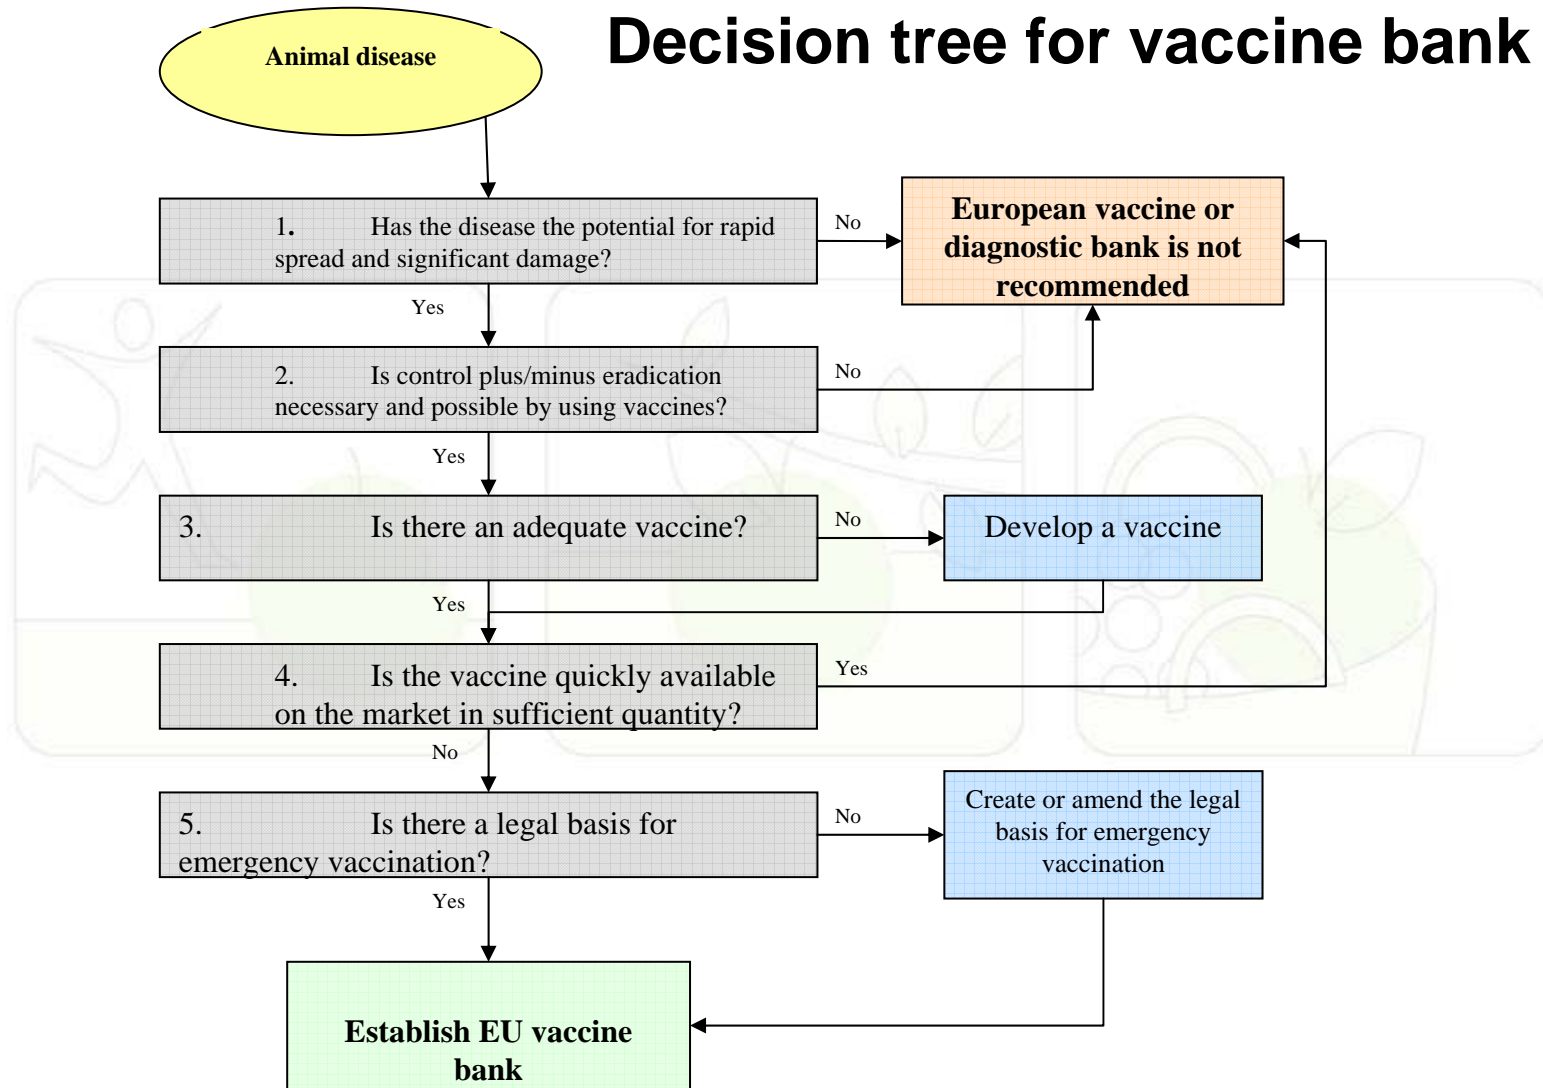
Decision tree for vaccine bank

Animal disease

1. Has the disease the potential for rapid spread and significant damage?

No

European vaccine or diagnostic bank is not recommended

Yes

2. Is control plus/minus eradication necessary and possible by using vaccines?

No

Yes

3. Is there an adequate vaccine?

No

Develop a vaccine

Yes

4. Is the vaccine quickly available on the market in sufficient quantity?

Yes

No

5. Is there a legal basis for emergency vaccination?

No

Create or amend the legal basis for emergency vaccination

Yes

Establish EU vaccine bank